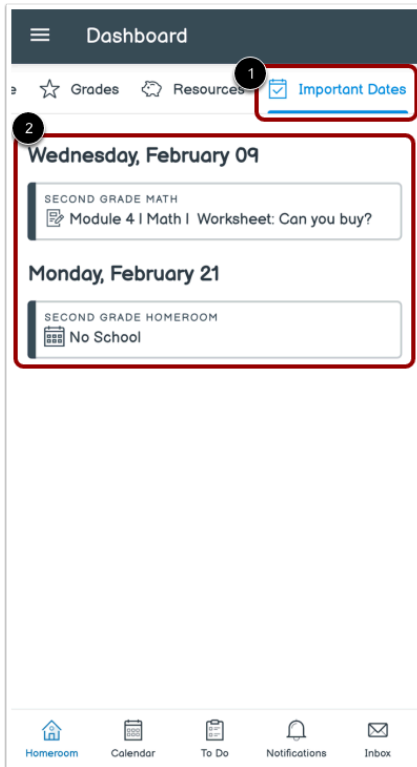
Dashboard

e Grades Resources 1 Important Dates

2

Wednesday, February 09

SECOND GRADE MATH

Module 4 | Math | Worksheet: Can you buy?

Monday, February 21

SECOND GRADE HOMEROOM

No School

Homeroom Calendar To Do Notifications Inbox